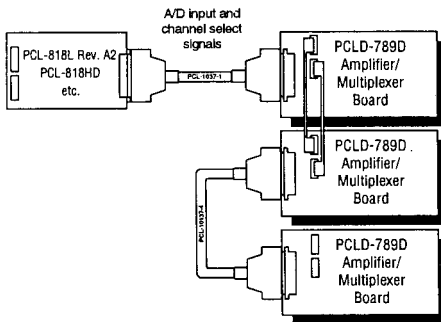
A/D input and channel select signals

PCL-818L Rev. A2
PCL-818HD
etc.

PCL-10137-1

PCLD-789D
Amplifier/
Multiplexer
Board

PCLD-789D .
Amplifier/
Multiplexer
Board

PCL-10137-1

PCLD-789D
Amplifier/
Multiplexer
Board